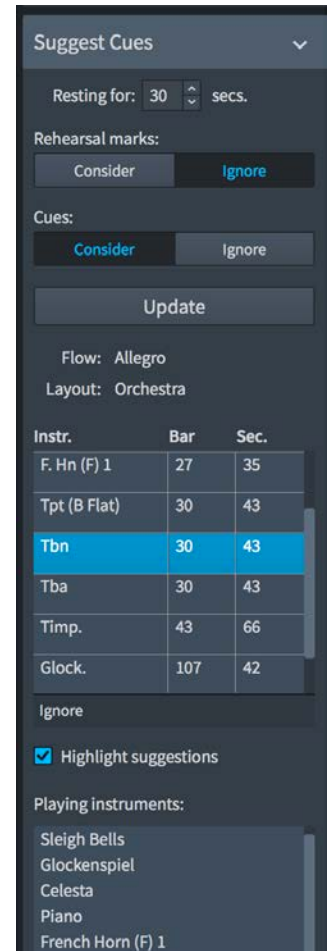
Suggest Cues

Resting for: 30 secs.

Rehearsal marks:

Consider | Ignore

Cues:

Consider | Ignore

Update

Flow: Allegro
Layout: Orchestra

| Instr. | Bar | Sec. |
|---|---|---|
| F. Hn (F) 1 | 27 | 35 |
| Tpt (B Flat) | 30 | 43 |
| Tbn | 30 | 43 |
| Tba | 30 | 43 |
| Timp. | 43 | 66 |
| Glock. | 107 | 42 |

Ignore

Highlight suggestions

Playing instruments:

Sleigh Bells
Glockenspiel
Celesta
Piano
French Horn (F) 1